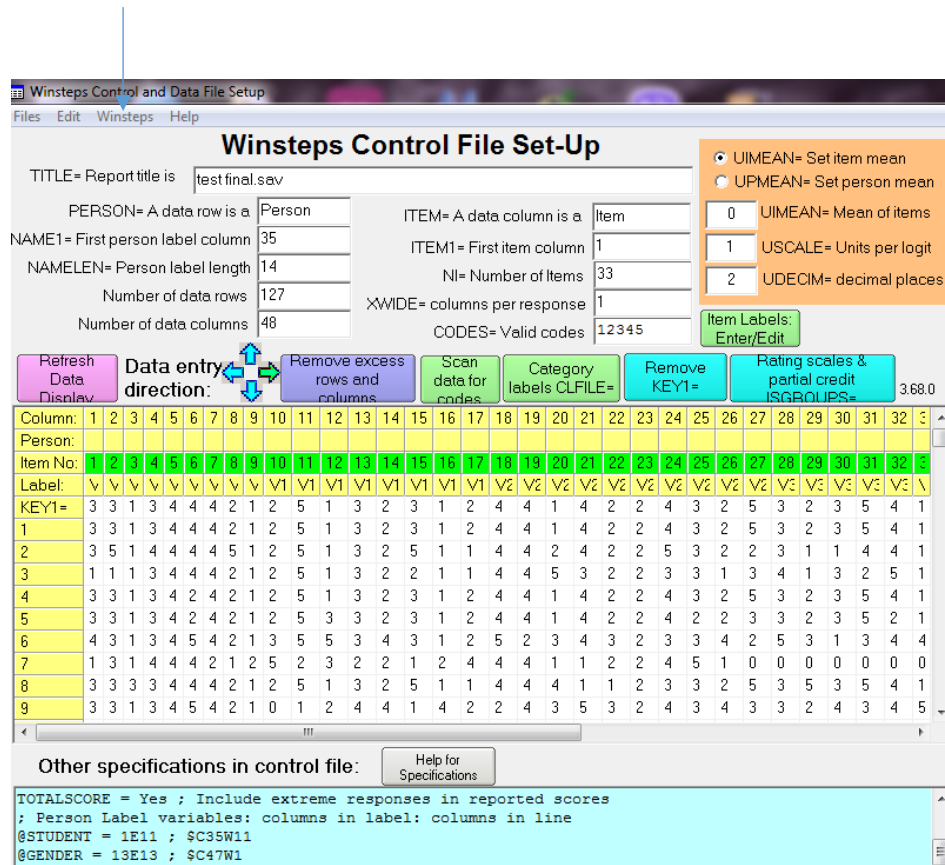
Winsteps Control and Data File Setup

Files Edit Winsteps Help

Winsteps Control File Set-Up

TITLE= Report title is test final.sav

UIMEAN= Set item mean
UPMEAN= Set person mean

PERSON= A data row is a Person
ITEM= A data column is a Item
0 UIMEAN= Mean of items

NAME1= First person label column 35
ITEM1= First item column 1
1 USCALE= Units per logit

NAMELEN= Person label length 14
NI= Number of Items 33
2 UDECIM= decimal places

Number of data rows 127
XWIDE= columns per response 1

Number of data columns 48
CODES= Valid codes 12345

Item Labels: Enter/Edit

Refresh Data Display
Data entry direction:
Remove excess rows and columns
Scan data for codes
Category labels CLFILE=
Remove KEY1=
Rating scales & partial credit ISGROUPS=
3.68.0

| Column: | 1 | 2 | 3 | 4 | 5 | 6 | 7 | 8 | 9 | 10 | 11 | 12 | 13 | 14 | 15 | 16 | 17 | 18 | 19 | 20 | 21 | 22 | 23 | 24 | 25 | 26 | 27 | 28 | 29 | 30 | 31 | 32 | 3 |
|---|---|---|---|---|---|---|---|---|---|---|---|---|---|---|---|---|---|---|---|---|---|---|---|---|---|---|---|---|---|---|---|---|---|
| Person: | | | | | | | | | | | | | | | | | | | | | | | | | | | | | | | | | |
| Item No: | 1 | 2 | 3 | 4 | 5 | 6 | 7 | 8 | 9 | 10 | 11 | 12 | 13 | 14 | 15 | 16 | 17 | 18 | 19 | 20 | 21 | 22 | 23 | 24 | 25 | 26 | 27 | 28 | 29 | 30 | 31 | 32 | 3 |
| Label: | V | V | V | V | V | V | V | V | V | V1 | V1 | V1 | V1 | V1 | V1 | V1 | V1 | V2 | V2 | V2 | V2 | V2 | V2 | V2 | V2 | V2 | V2 | V3 | V3 | V3 | V3 | V3 | V |
| KEY1= | 3 | 3 | 1 | 3 | 4 | 4 | 4 | 2 | 1 | 2 | 5 | 1 | 3 | 2 | 3 | 1 | 2 | 4 | 4 | 1 | 4 | 2 | 2 | 4 | 3 | 2 | 5 | 3 | 2 | 3 | 5 | 4 | 1 |
| 1 | 3 | 3 | 1 | 3 | 4 | 4 | 4 | 2 | 1 | 2 | 5 | 1 | 3 | 2 | 3 | 1 | 2 | 4 | 4 | 1 | 4 | 2 | 2 | 4 | 3 | 2 | 5 | 3 | 2 | 3 | 5 | 4 | 1 |
| 2 | 3 | 5 | 1 | 4 | 4 | 4 | 4 | 5 | 1 | 2 | 5 | 1 | 3 | 2 | 5 | 1 | 1 | 4 | 4 | 2 | 4 | 2 | 2 | 5 | 3 | 2 | 2 | 3 | 1 | 1 | 4 | 4 | 1 |
| 3 | 1 | 1 | 1 | 3 | 4 | 4 | 4 | 2 | 1 | 2 | 5 | 1 | 3 | 2 | 2 | 1 | 1 | 4 | 4 | 5 | 3 | 2 | 2 | 3 | 3 | 1 | 3 | 4 | 1 | 3 | 2 | 5 | 1 |
| 4 | 3 | 3 | 1 | 3 | 4 | 2 | 4 | 2 | 1 | 2 | 5 | 1 | 3 | 2 | 3 | 1 | 2 | 4 | 4 | 1 | 4 | 2 | 2 | 4 | 3 | 2 | 5 | 3 | 2 | 3 | 5 | 4 | 1 |
| 5 | 3 | 3 | 1 | 3 | 4 | 2 | 4 | 2 | 1 | 2 | 5 | 3 | 3 | 2 | 3 | 1 | 2 | 4 | 4 | 1 | 4 | 2 | 2 | 4 | 2 | 2 | 5 | 3 | 2 | 3 | 5 | 2 | 1 |
| 6 | 4 | 3 | 1 | 3 | 4 | 5 | 4 | 2 | 1 | 3 | 5 | 5 | 3 | 4 | 3 | 1 | 2 | 5 | 2 | 3 | 4 | 3 | 2 | 3 | 3 | 4 | 2 | 5 | 3 | 1 | 3 | 4 | 4 |
| 7 | 1 | 3 | 1 | 4 | 4 | 4 | 2 | 1 | 2 | 5 | 2 | 3 | 2 | 2 | 1 | 2 | 4 | 4 | 4 | 1 | 1 | 2 | 2 | 4 | 5 | 1 | 0 | 0 | 0 | 0 | 0 | 0 | 0 |
| 8 | 3 | 3 | 3 | 3 | 4 | 4 | 4 | 2 | 1 | 2 | 5 | 1 | 3 | 2 | 5 | 1 | 1 | 4 | 4 | 4 | 1 | 1 | 2 | 3 | 3 | 2 | 5 | 3 | 2 | 3 | 5 | 4 | 1 |
| 9 | 3 | 3 | 1 | 3 | 4 | 5 | 4 | 2 | 1 | 0 | 1 | 2 | 4 | 4 | 1 | 4 | 2 | 2 | 4 | 3 | 5 | 3 | 2 | 4 | 3 | 4 | 3 | 3 | 2 | 4 | 3 | 4 | 5 |

Other specifications in control file:
Help for Specifications

TOTALSCORE = Yes ; Include extreme responses in reported scores
; Person Label variables: columns in label: columns in line
@STUDENT = 1E11 ; $C35W11
@GENDER = 13E13 ; $C47W1